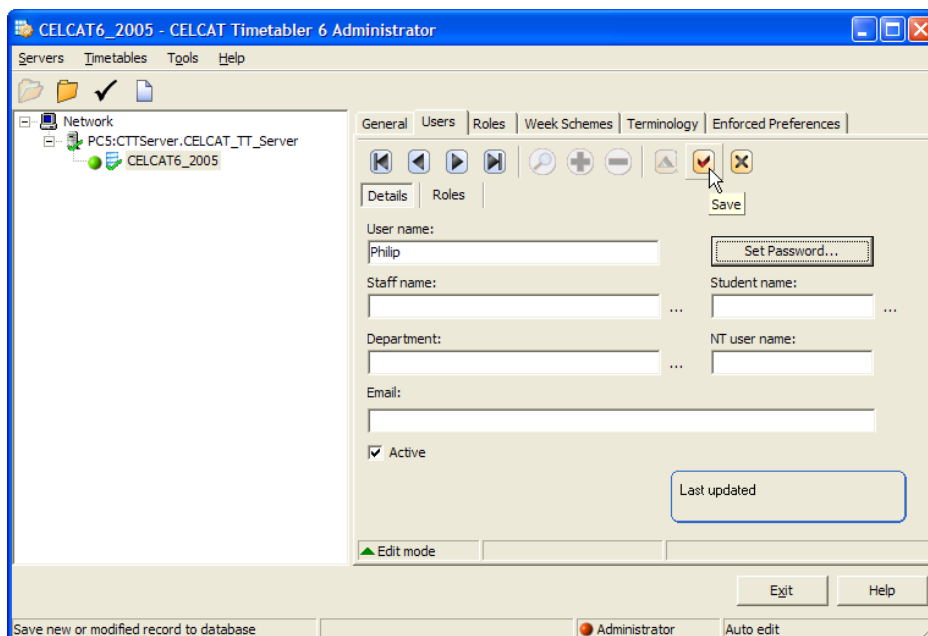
CELCAT6_2005 - CELCAT Timetabler 6 Administrator

Servers Timetables Tools Help

Network
PC5:CTTServer.CELCAT_TT_Server
CELCAT6_2005

General Users Roles Week Schemes Terminology Enforced Preferences

Save

Details Roles

User name:
Philip
Set Password...

Staff name:
...
Student name:
...

Department:
...
NT user name:

Email:

Active

Last updated

Edit mode

Exit Help

Save new or modified record to database
Administrator
Auto edit